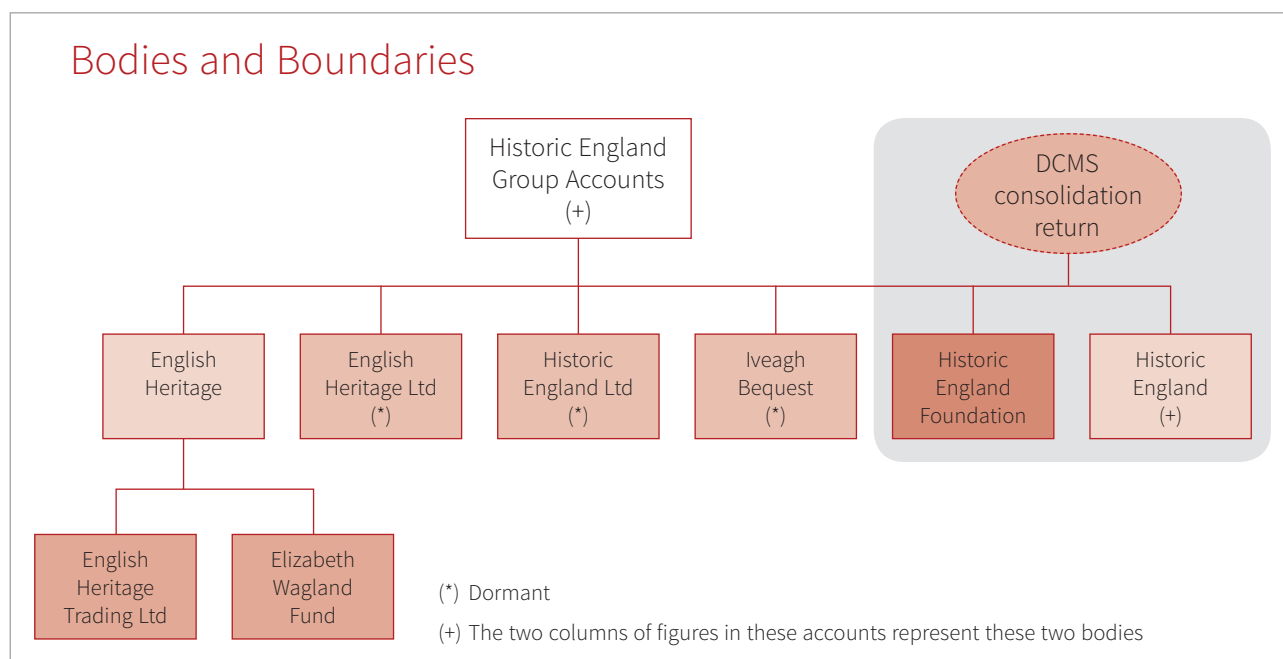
Bodies and Boundaries

Historic England Group Accounts (+)

DCMS consolidation return

English Heritage

English Heritage Ltd (*)

Historic England Ltd (*)

Iveagh Bequest (*)

Historic England Foundation

Historic England (+)

English Heritage Trading Ltd

Elizabeth Wagland Fund

(*) Dormant

(+) The two columns of figures in these accounts represent these two bodies